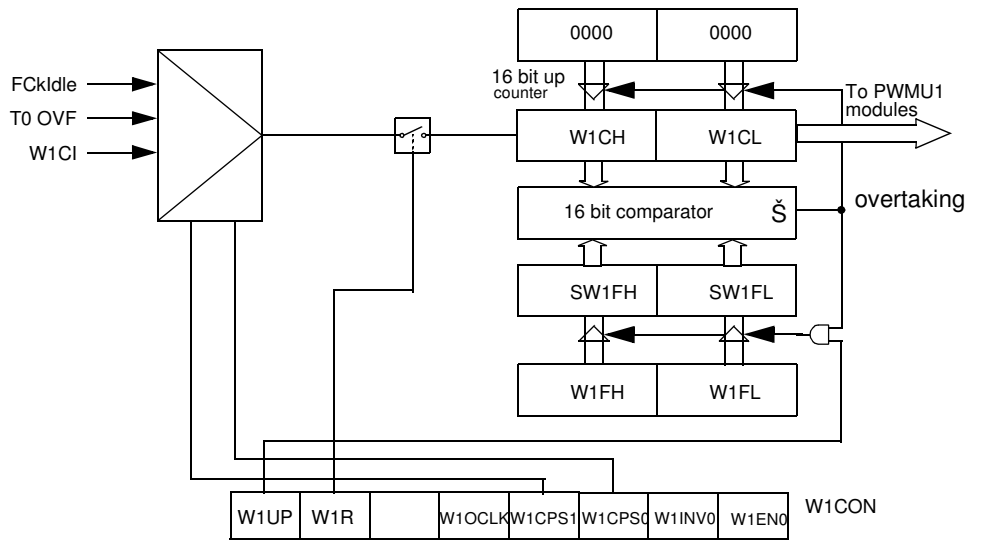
0000
0000
FCkIdle
T0 OVF
W1CI
16 bit up counter
To PWMU1 modules
W1CH
W1CL
16 bit comparator
Š
overtaking
SW1FH
SW1FL
W1FH
W1FL

| W1UP | W1R | | W1OCLK | W1CPS1 | W1CPS0 | W1INV0 | W1EN0 |
|---|---|---|---|---|---|---|---|

W1CON